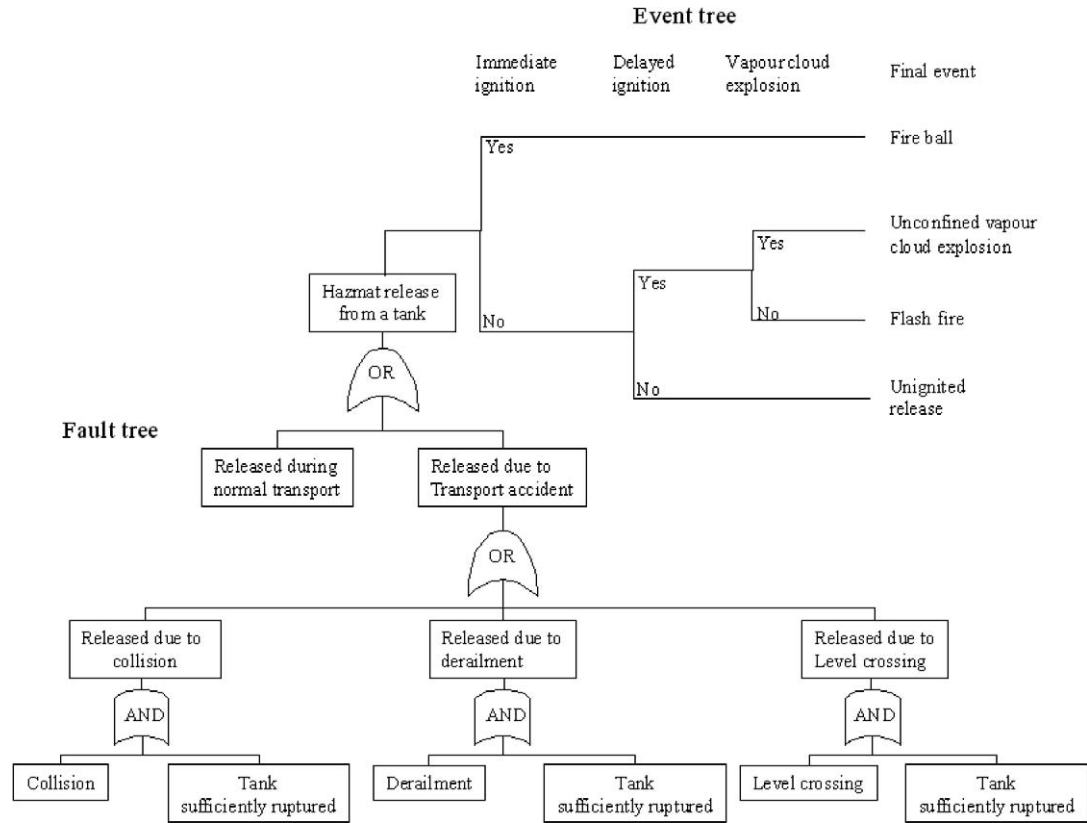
Event tree

Immediate ignition

Delayed ignition

Vapour cloud explosion

Final event

Yes

Fire ball

Yes

Unconfined vapour cloud explosion

Yes

Hazmat release from a tank

No

No

Flash fire

No

Unignited release

OR

Fault tree

Released during normal transport

Released due to Transport accident

OR

Released due to collision

Released due to derailment

Released due to Level crossing

AND

AND

AND

Collision

Tank sufficiently ruptured

Derailment

Tank sufficiently ruptured

Level crossing

Tank sufficiently ruptured